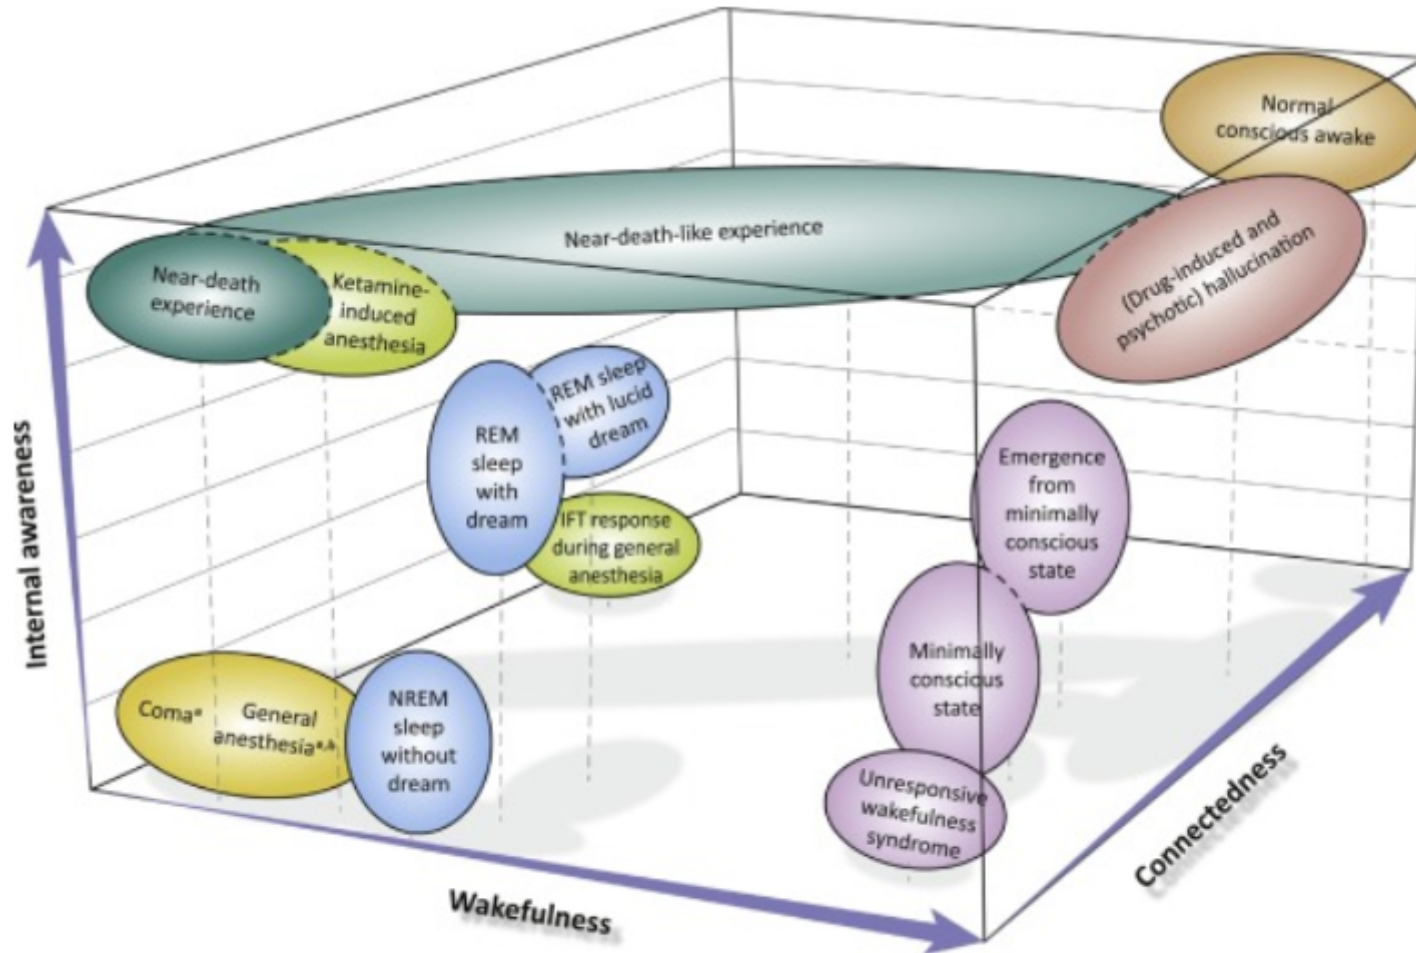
Normal conscious awake

Near-death-like experience

(Drug-induced and psychotic) hallucination

Near-death experience

Ketamine-induced anesthesia

REM sleep with lucid dream

REM sleep with dream

IFT response during general anesthesia

Emergence from minimally conscious state

Minimally conscious state

Unresponsive wakefulness syndrome

Coma$^a$

General anesthesia$^{a,b}$

NREM sleep without dream

Internal awareness

Wakefulness

Connectedness